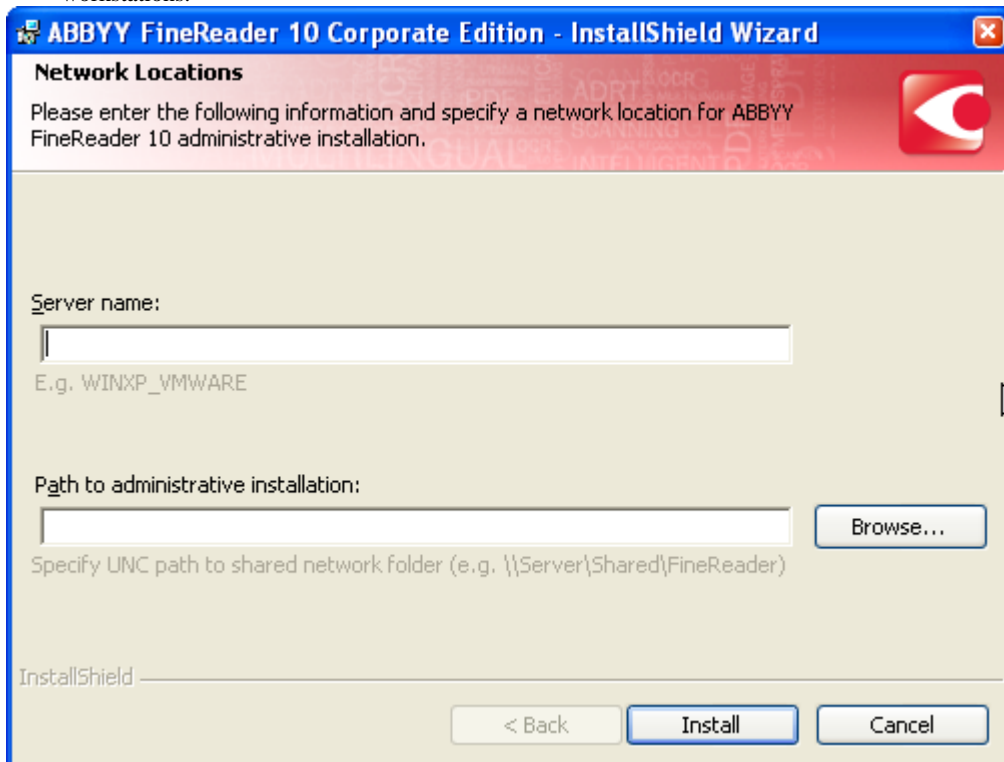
ABBYY FineReader 10 Corporate Edition - InstallShield Wizard

Network Locations

Please enter the following information and specify a network location for ABBYY FineReader 10 administrative installation.

Server name:

E.g. WINXP_VMWARE

Path to administrative installation:

Browse...

Specify UNC path to shared network folder (e.g. \\Server\Shared\FineReader)

InstallShield

< Back

Install

Cancel